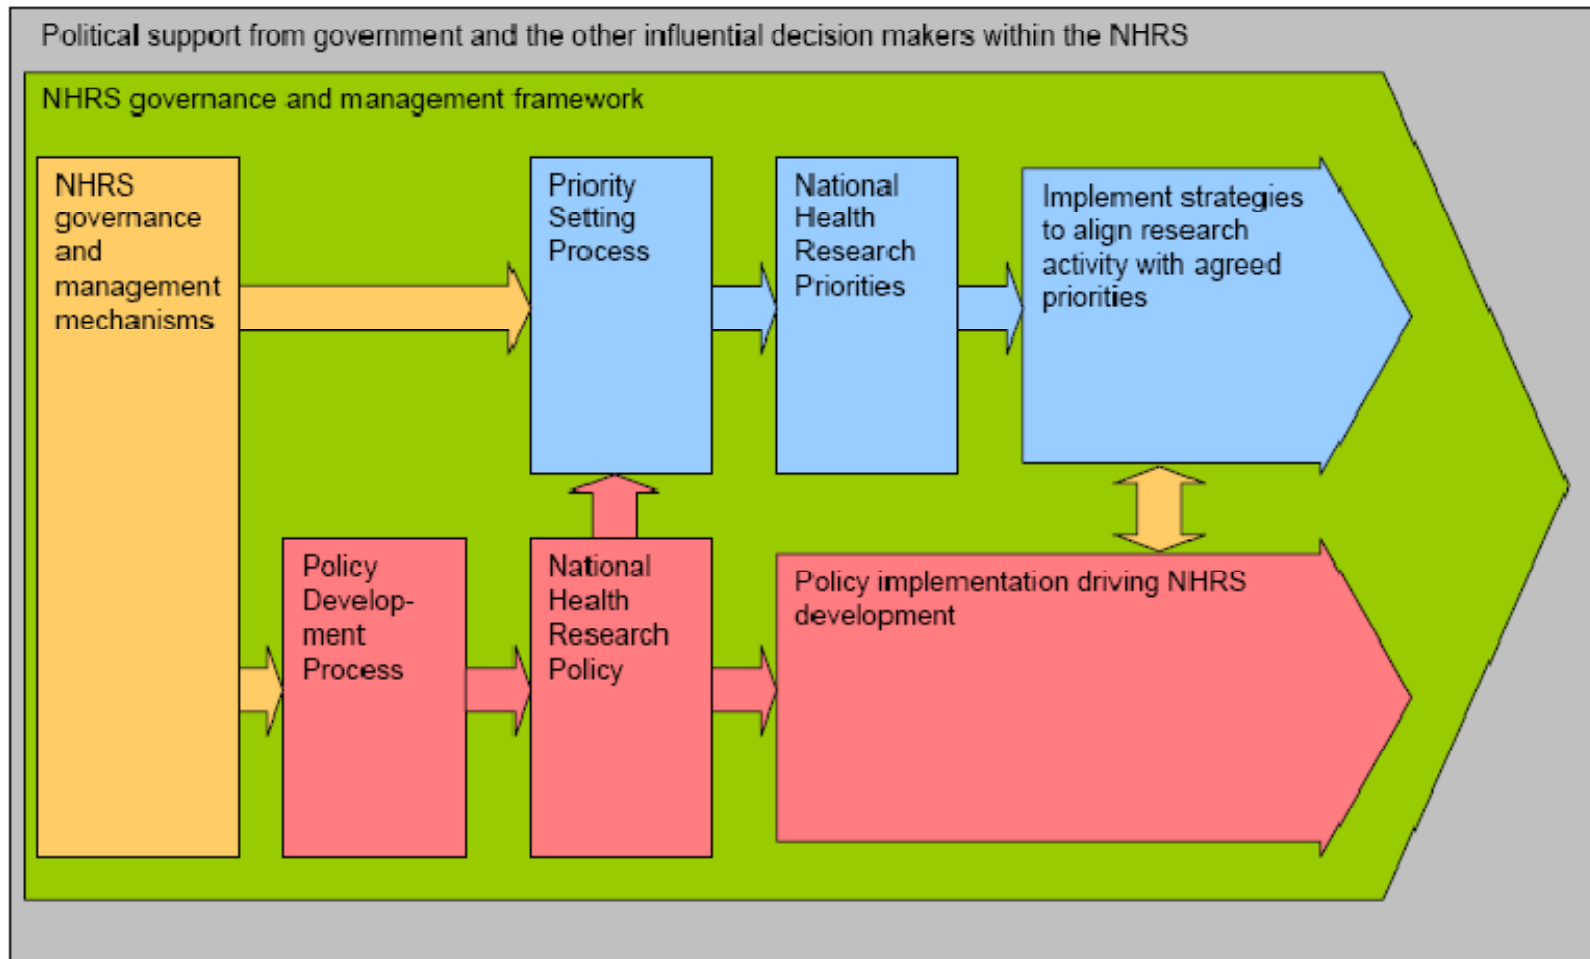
Political support from government and the other influential decision makers within the NHRS

NHRS governance and management framework

NHRS governance and management mechanisms

Priority Setting Process

National Health Research Priorities

Implement strategies to align research activity with agreed priorities

Policy Development Process

National Health Research Policy

Policy implementation driving NHRS development